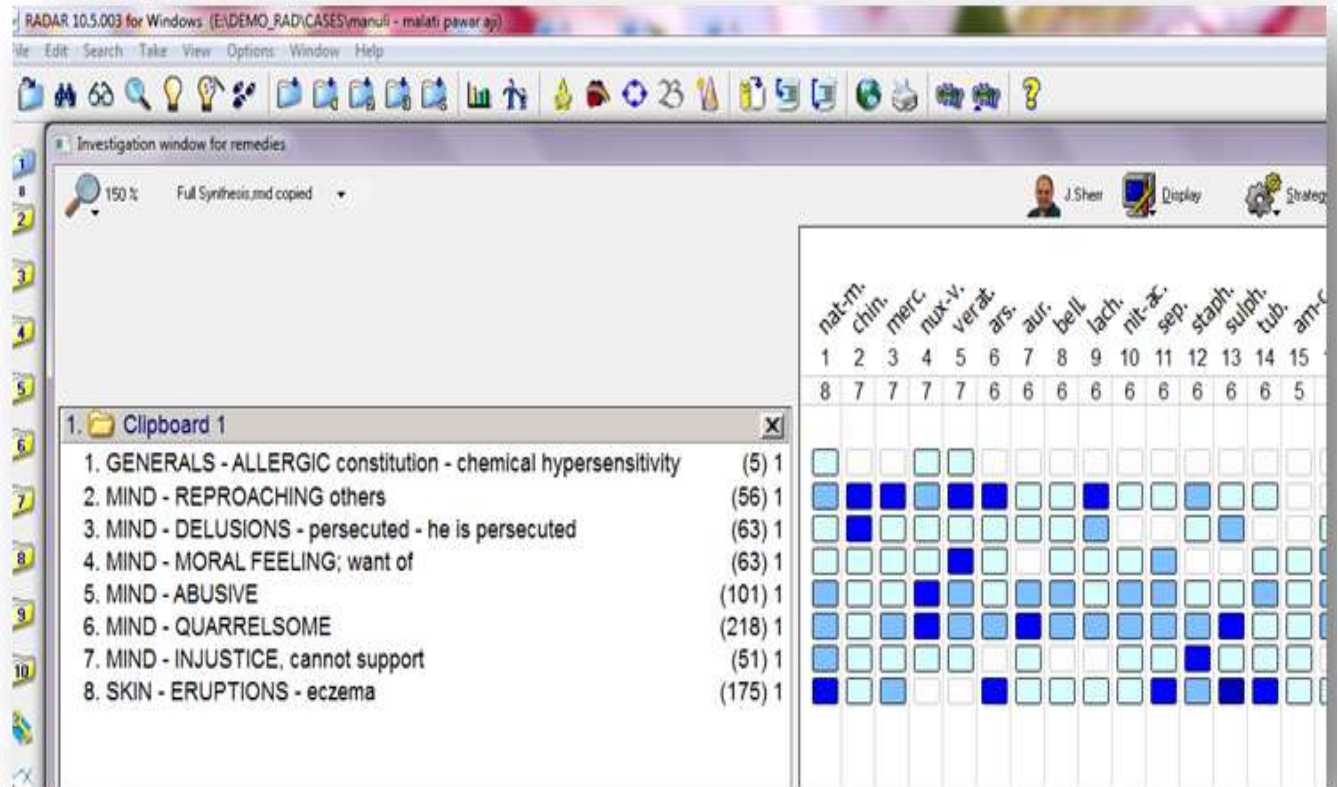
RADAR 10.5.003 for Windows (E:\DEMO_RAD\CASES\manuli - malati pawar aj)

ile Edit Search Take View Options Window Help

Investigation window for remedies

150 % Full Synthesis.rnd copied

J.Sherr Display Strateg

1
2
3
4
5
6
7
8
9
10

| nat-m. | chin. | merc. | nux-v. | verat. | ars. | aur. | bell. | lach. | nit-ac. | sep. | staph. | sulph. | tub. | am-c |
|---|---|---|---|---|---|---|---|---|---|---|---|---|---|---|
| 1 | 2 | 3 | 4 | 5 | 6 | 7 | 8 | 9 | 10 | 11 | 12 | 13 | 14 | 15 |
| 8 | 7 | 7 | 7 | 7 | 6 | 6 | 6 | 6 | 6 | 6 | 6 | 6 | 6 | 5 |

1. Clipboard 1

1. GENERALS - ALLERGIC constitution - chemical hypersensitivity (5) 1
2. MIND - REPROACHING others (56) 1
3. MIND - DELUSIONS - persecuted - he is persecuted (63) 1
4. MIND - MORAL FEELING; want of (63) 1
5. MIND - ABUSIVE (101) 1
6. MIND - QUARRELSOME (218) 1
7. MIND - INJUSTICE, cannot support (51) 1
8. SKIN - ERUPTIONS - eczema (175) 1